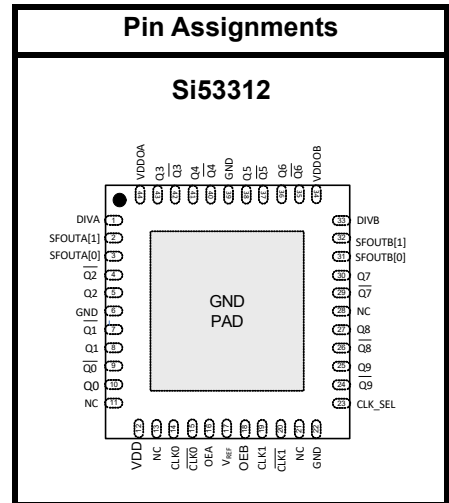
Pin Assignments

Si53312

VDDOA
Q3
$\overline{Q3}$
Q4
$\overline{Q4}$
GND
Q5
$\overline{Q5}$
Q6
$\overline{Q6}$
VDDOB

DIVA 1
SFOUTA[1] 2
SFOUTA[0] 3
$\overline{Q2}$ 4
Q2 5
GND 6
$\overline{Q1}$ 7
Q1 8
$\overline{Q0}$ 9
Q0 10
NC 11

33 DIVB
32 SFOUTB[1]
31 SFOUTB[0]
30 Q7
29 $\overline{Q7}$
28 NC
27 Q8
26 $\overline{Q8}$
25 Q9
24 $\overline{Q9}$
23 CLK_SEL

GND
PAD

VDD
NC
CLK0
$\overline{CLK0}$
OEA
$V_{REF}$
OEB
CLK1
$\overline{CLK1}$
NC
GND